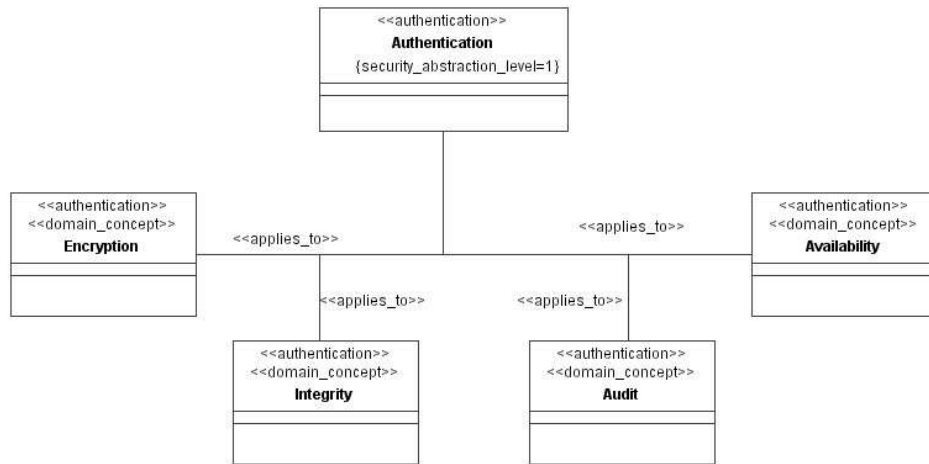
<<authentication>>
Authentication
{security_abstraction_level=1}

<<authentication>>
<<domain_concept>>
Encryption

<<applies_to>>

<<applies_to>>

<<authentication>>
<<domain_concept>>
Availability

<<applies_to>>

<<applies_to>>

<<authentication>>
<<domain_concept>>
Integrity

<<authentication>>
<<domain_concept>>
Audit